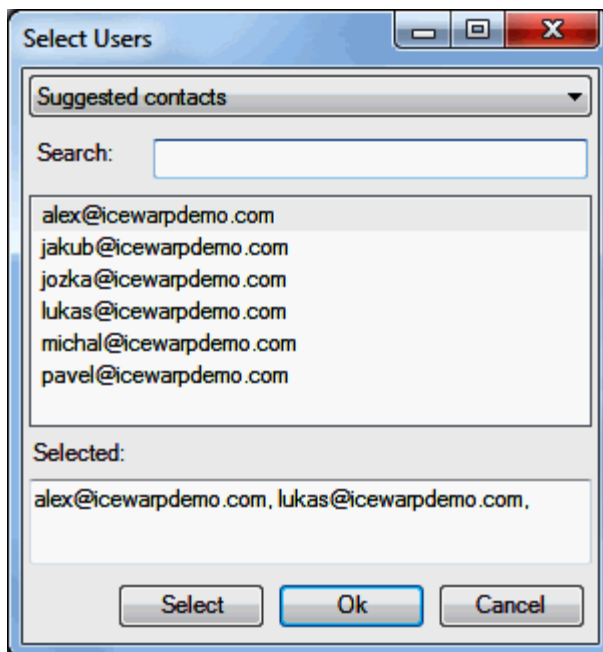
Select Users

Suggested contacts

Search:

alex@icewarpdemo.com
jakub@icewarpdemo.com
jozka@icewarpdemo.com
lukas@icewarpdemo.com
michal@icewarpdemo.com
pavel@icewarpdemo.com

Selected:

alex@icewarpdemo.com, lukas@icewarpdemo.com,

Select
Ok
Cancel